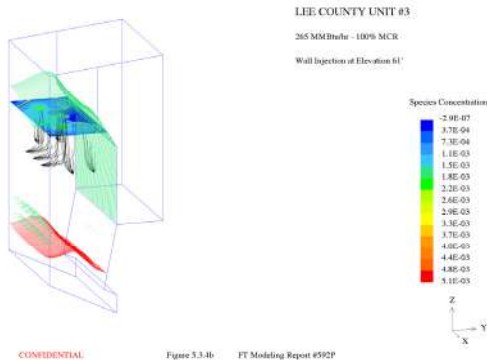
LEE COUNTY UNIT #3

265 MMBtu/hr - 100% MCR

Wall Injection at Elevation 61'

Species Concentration

-2.9E-07
3.7E-04
7.3E-04
1.1E-03
1.5E-03
1.8E-03
2.2E-03
2.6E-03
2.9E-03
3.3E-03
3.7E-03
4.0E-03
4.4E-03
4.8E-03
5.1E-03

Z
Y
X

CONFIDENTIAL

Figure 3.3.4b

FT Modeling Report #592P